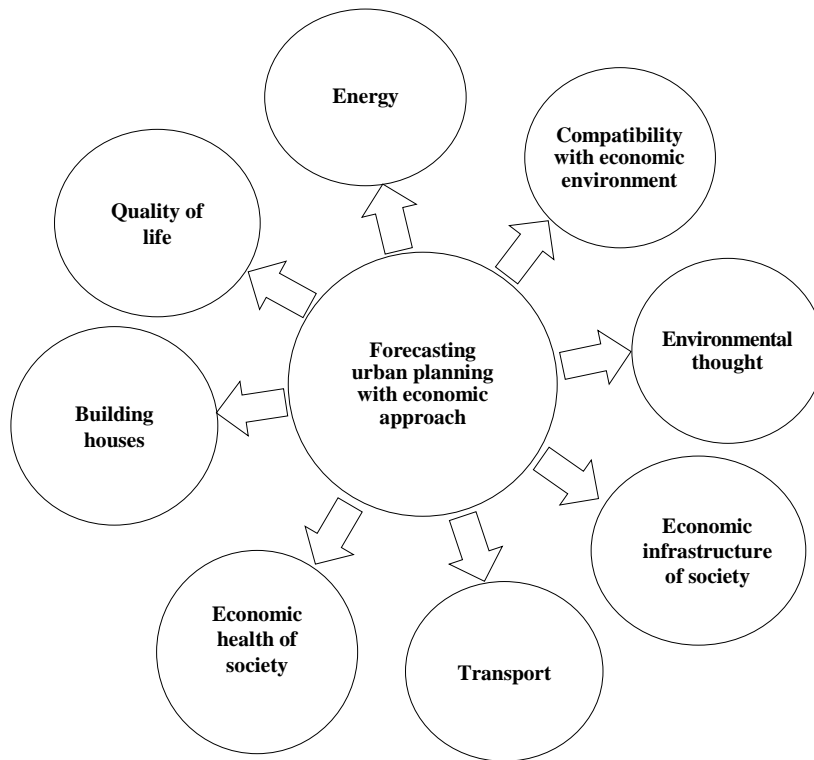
Energy

Compatibility with economic environment

Quality of life

Forecasting urban planning with economic approach

Environmental thought

Building houses

Economic infrastructure of society

Economic health of society

Transport